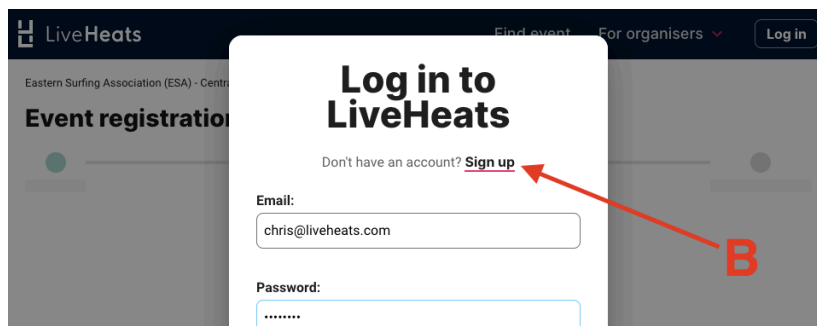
LiveHeats

Find event

For organisers

Log in

Eastern Surfing Association (ESA) - Centra

Event registratio

Log in to LiveHeats

Don't have an account? Sign up

B

Email:

chris@liveheats.com

Password:

••••••••